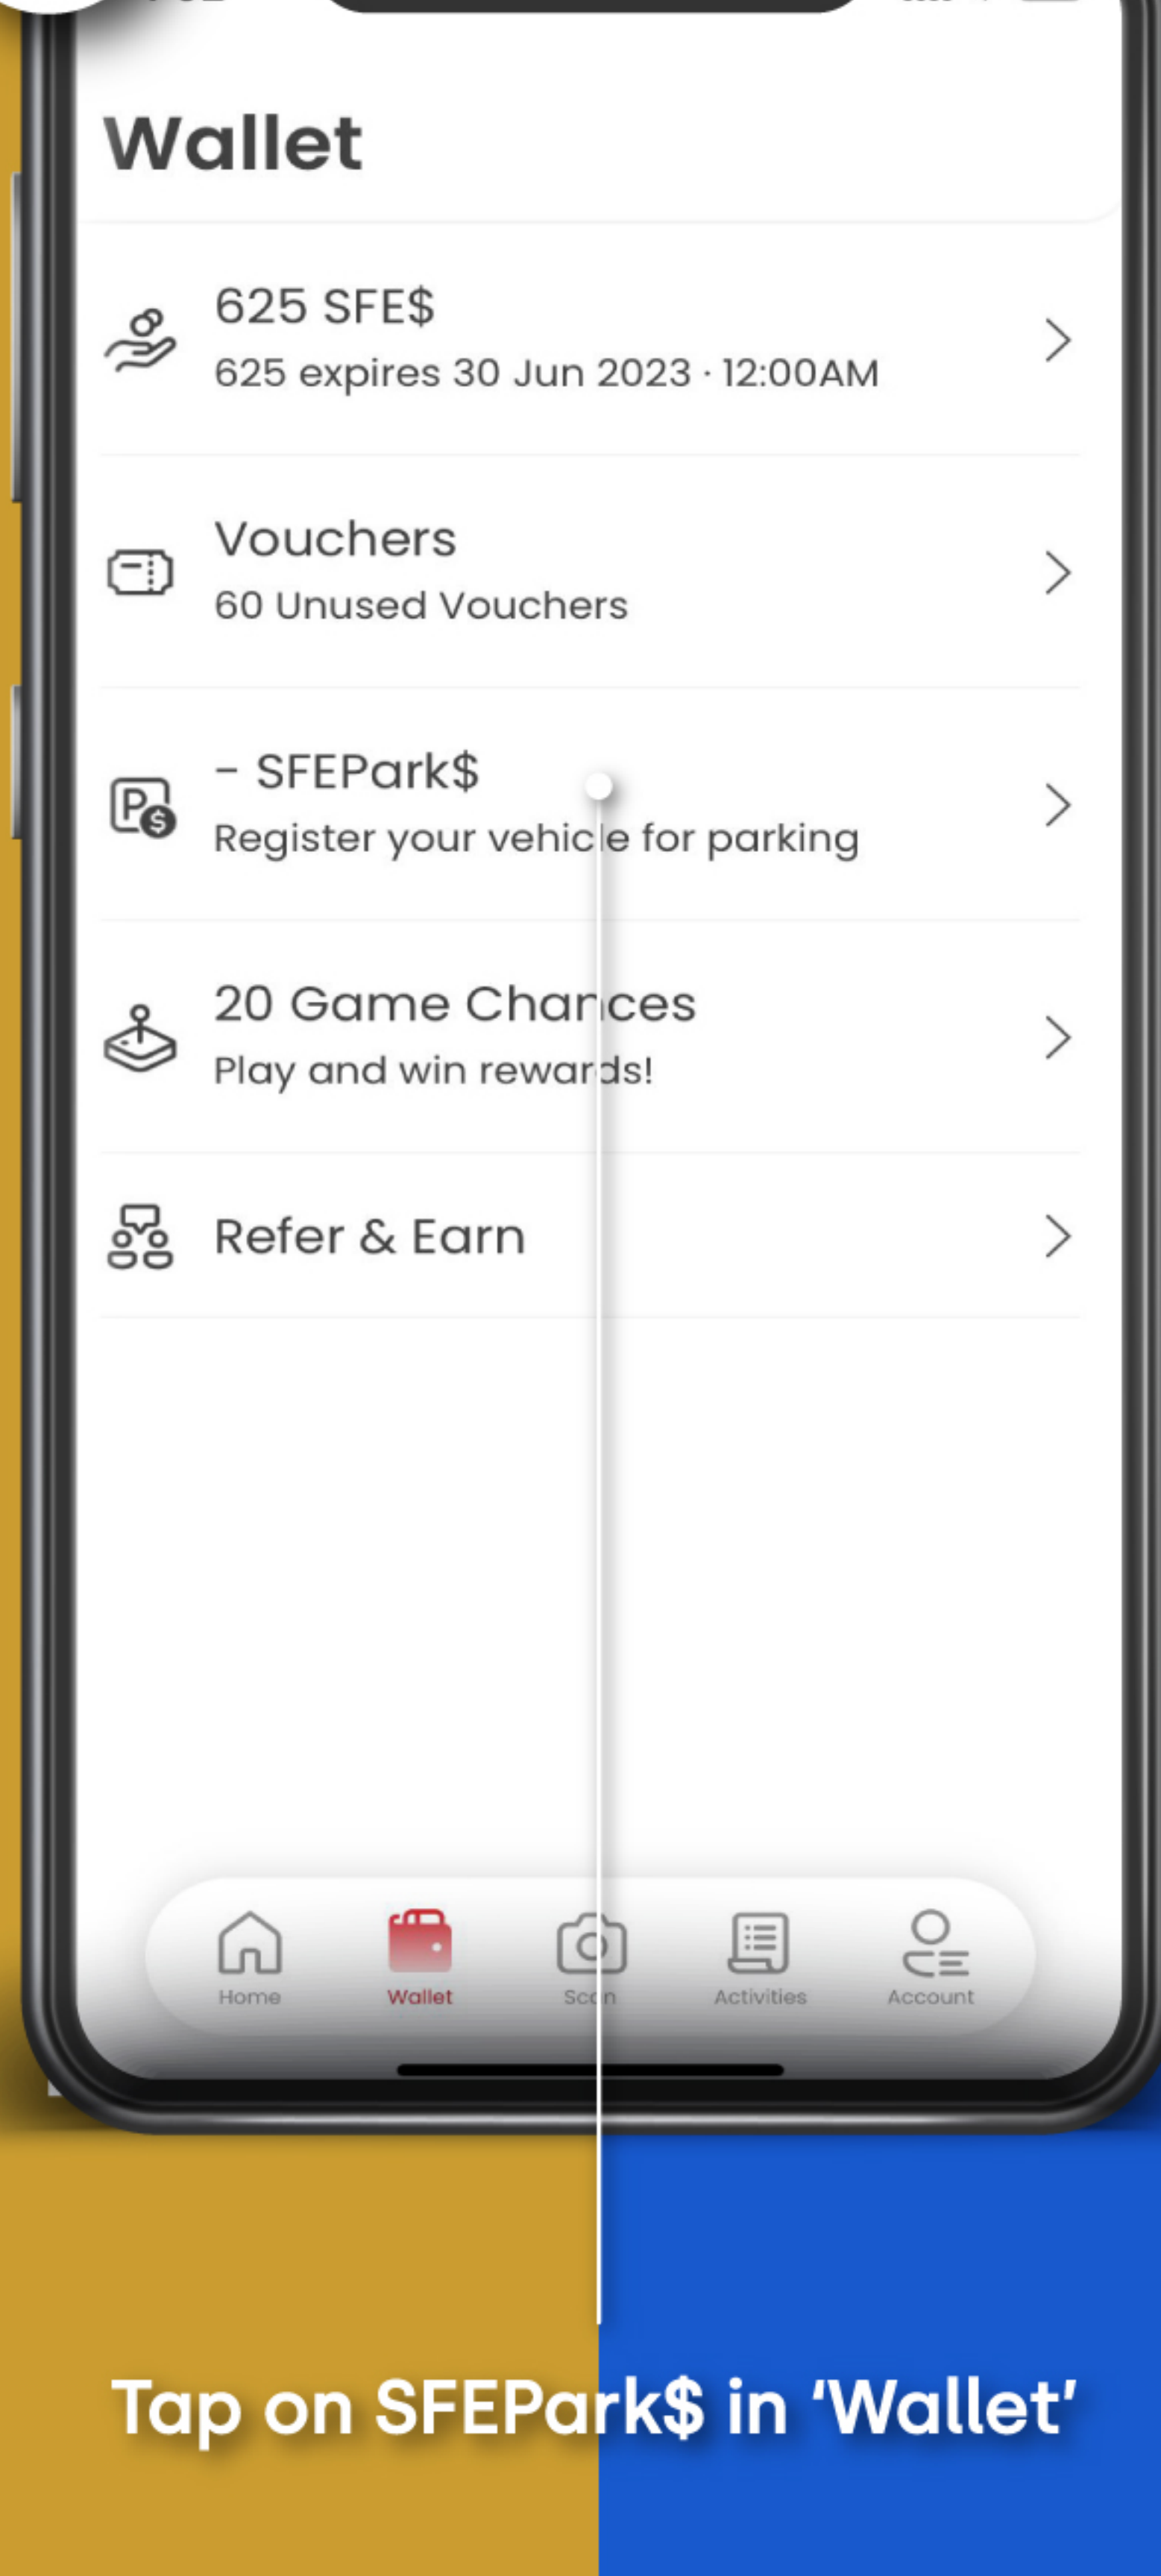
Wallet

625 SFE$
625 expires 30 Jun 2023 · 12:00AM

Vouchers
60 Unused Vouchers

- SFEPark$
Register your vehicle for parking

20 Game Chances
Play and win rewards!

Refer & Earn

Home
Wallet
Scan
Activities
Account

Tap on SFEPark$ in 'Wallet'